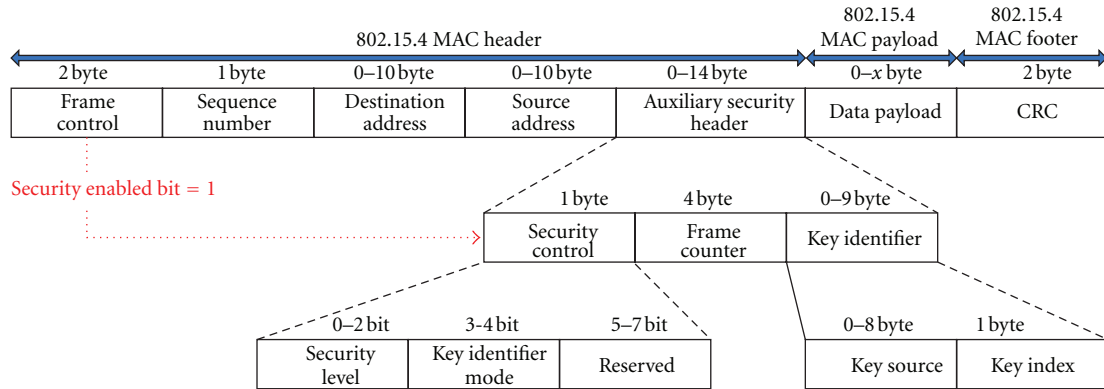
802.15.4 MAC header

802.15.4 MAC payload

802.15.4 MAC footer

| 2 byte | 1 byte | 0–10 byte | 0–10 byte | 0–14 byte | 0–$x$ byte | 2 byte |
|---|---|---|---|---|---|---|
| Frame control | Sequence number | Destination address | Source address | Auxiliary security header | Data payload | CRC |

Security enabled bit = 1

| 1 byte | 4 byte | 0–9 byte |
|---|---|---|
| Security control | Frame counter | Key identifier |

| 0–2 bit | 3-4 bit | 5–7 bit |
|---|---|---|
| Security level | Key identifier mode | Reserved |

| 0–8 byte | 1 byte |
|---|---|
| Key source | Key index |